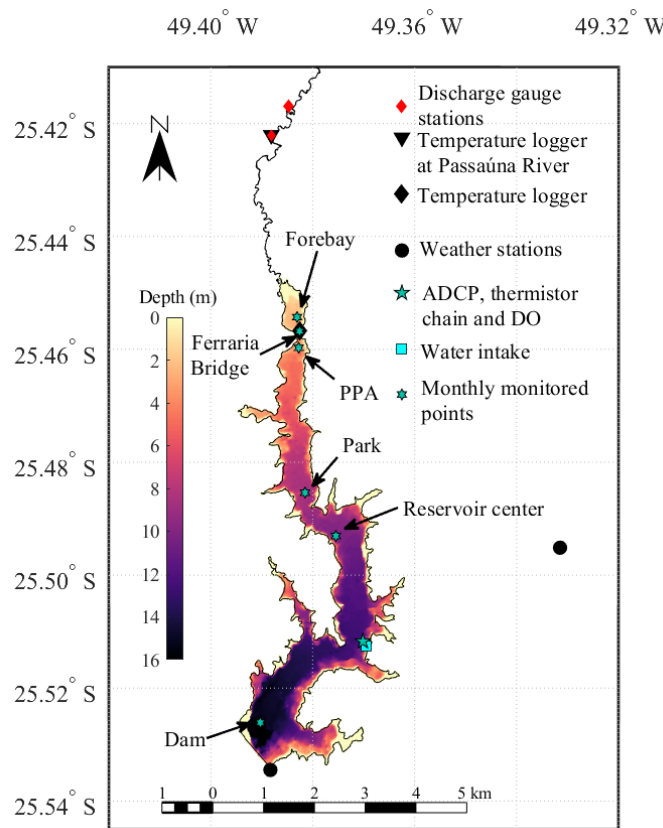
49.40° W 49.36° W 49.32° W

25.42° S
25.44° S
25.46° S
25.48° S
25.50° S
25.52° S
25.54° S

N

Discharge gauge stations
Temperature logger at Passaúna River
Temperature logger
Weather stations
ADCP, thermistor chain and DO
Water intake
Monthly monitored points

Depth (m)
0
2
4
6
8
10
12
14
16

Forebay
Ferraria Bridge
PPA
Park
Reservoir center
Dam

1 0 1 2 3 4 5 km